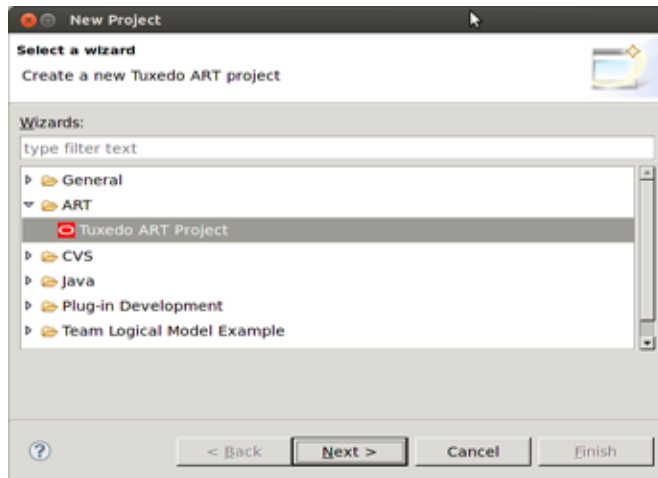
New Project

Select a wizard

Create a new Tuxedo ART project

Wizards:

type filter text

General

ART

Tuxedo ART Project

CVS

Java

Plug-in Development

Team Logical Model Example

?

< Back

Next >

Cancel

Finish